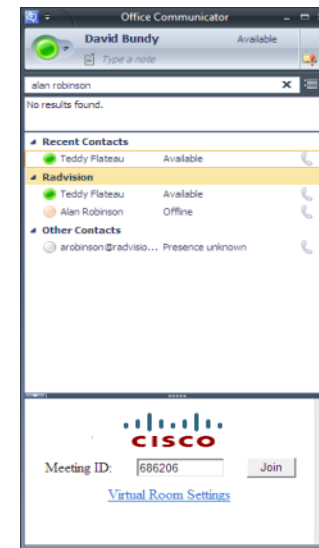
Office Communicator

David Bundy Available

Type a note

alan robinson ×

No results found.

Recent Contacts

Teddy Flateau Available

Radvision

Teddy Flateau Available

Alan Robinson Offline

Other Contacts

arobinson@radvisio... Presence unknown

CISCO

Meeting ID: 686206 Join

Virtual Room Settings